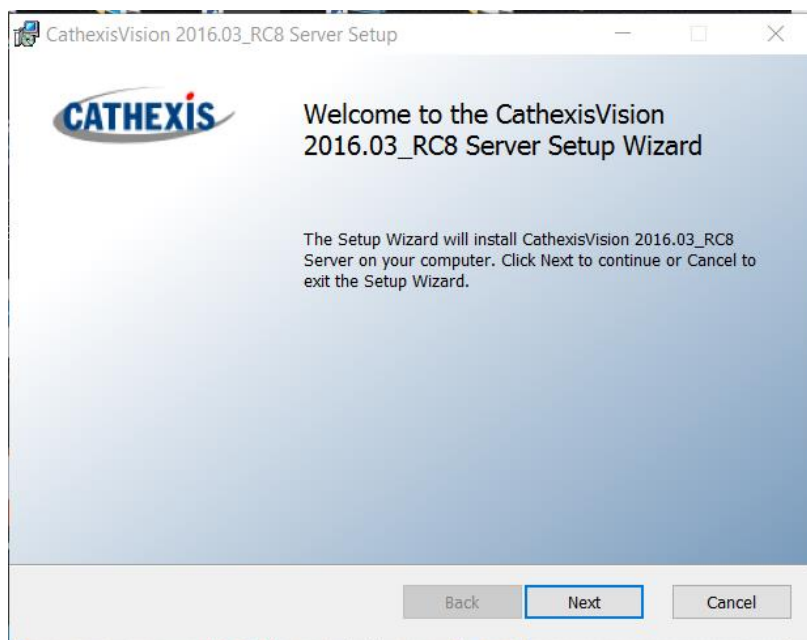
CathexisVision 2016.03_RC8 Server Setup

CATHEXIS

Welcome to the CathexisVision 2016.03_RC8 Server Setup Wizard

The Setup Wizard will install CathexisVision 2016.03_RC8 Server on your computer. Click Next to continue or Cancel to exit the Setup Wizard.

Back
Next
Cancel